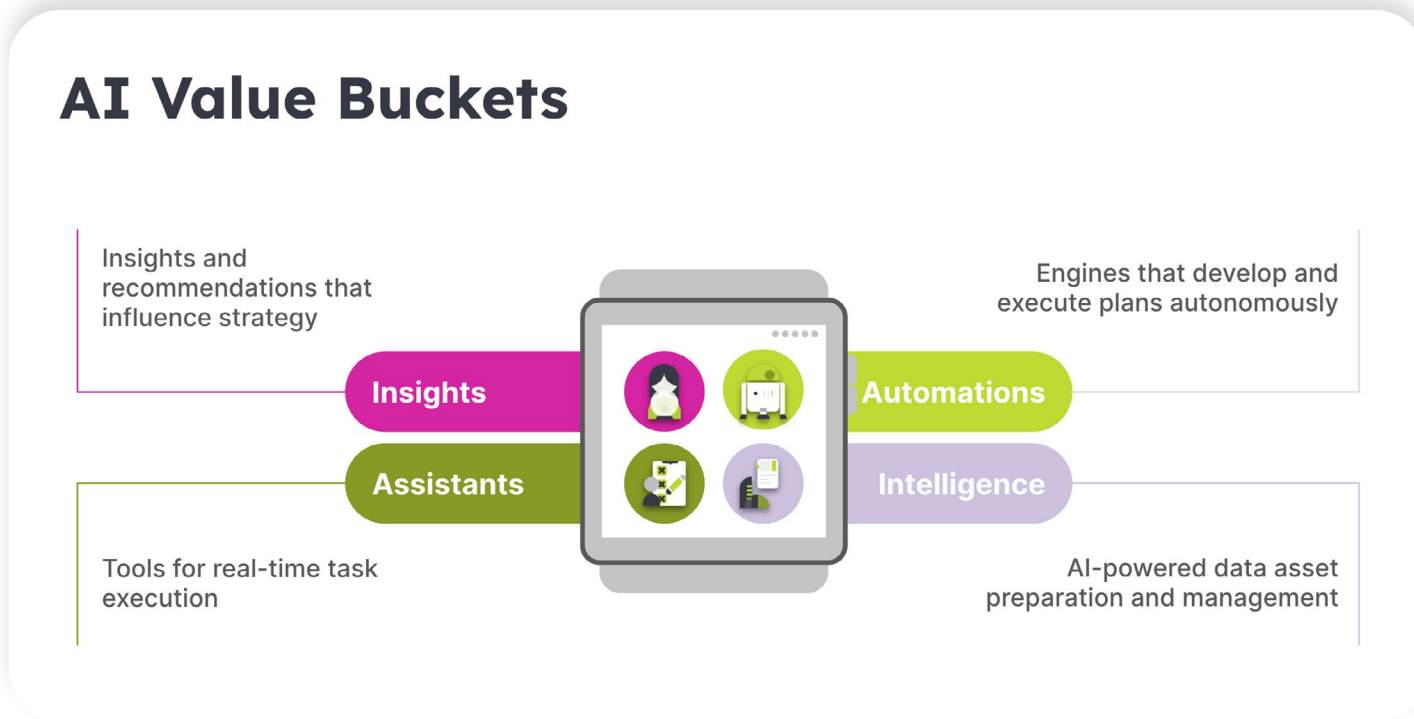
AI Value Buckets

Insights and recommendations that influence strategy

Engines that develop and execute plans autonomously

Insights

Automations

Assistants

Intelligence

Tools for real-time task execution

AI-powered data asset preparation and management